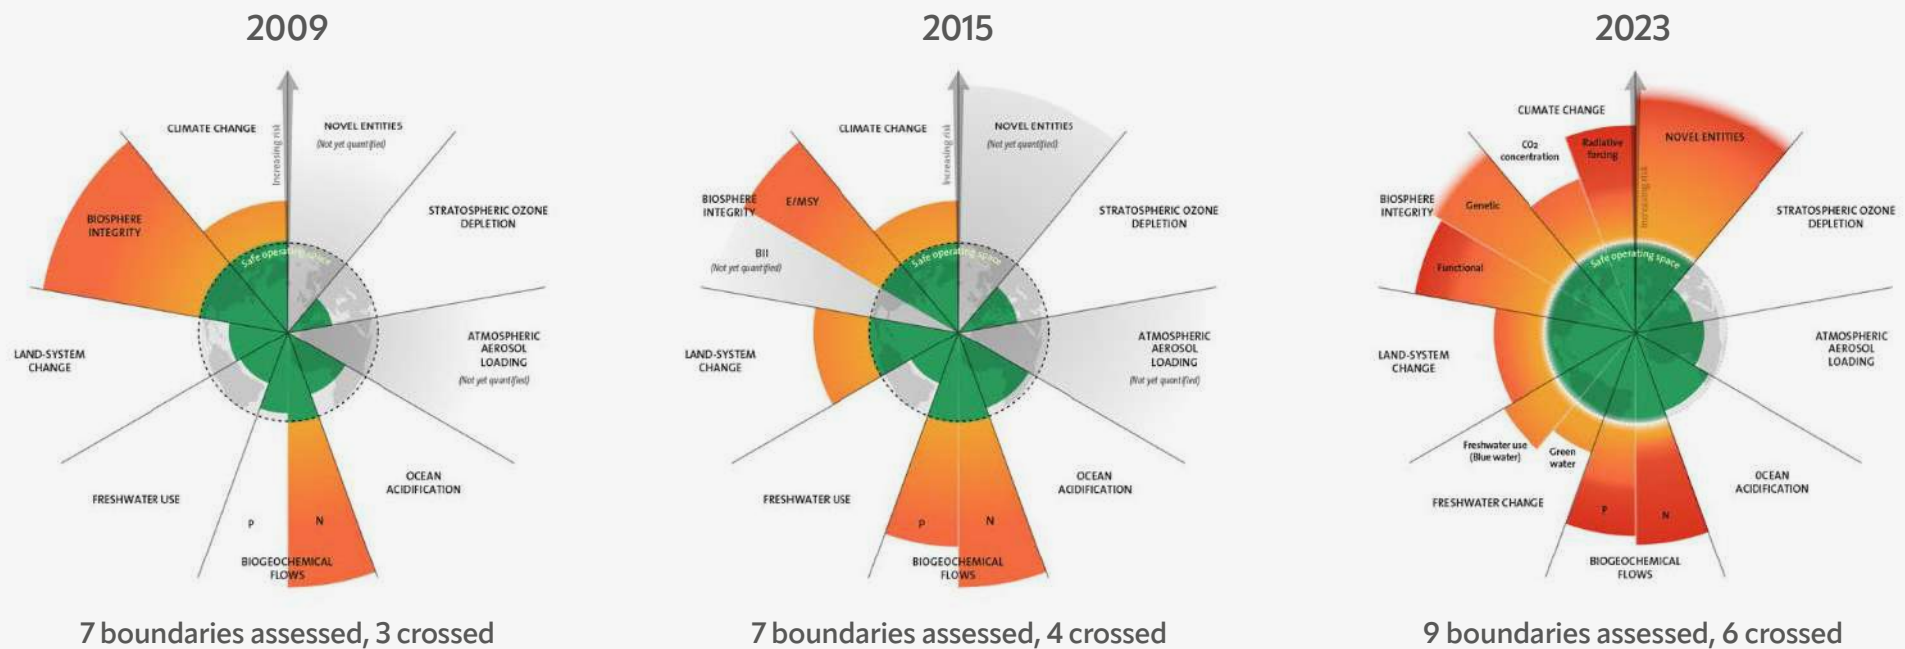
2009

CLIMATE CHANGE

Increasing risk

NOVEL ENTITIES
(Not yet quantified)

STRATOSPHERIC OZONE DEPLETION

BIOSPHERE INTEGRITY

Safe operating space

ATMOSPHERIC AEROSOL LOADING
(Not yet quantified)

LAND-SYSTEM CHANGE

OCEAN ACIDIFICATION

FRESHWATER USE

P

N

BIOGEOCHEMICAL FLOWS

7 boundaries assessed, 3 crossed

2015

CLIMATE CHANGE

Increasing risk

NOVEL ENTITIES
(Not yet quantified)

BIOSPHERE INTEGRITY

E/MSY

STRATOSPHERIC OZONE DEPLETION

BII
(Not yet quantified)

Safe operating space

ATMOSPHERIC AEROSOL LOADING
(Not yet quantified)

LAND-SYSTEM CHANGE

OCEAN ACIDIFICATION

FRESHWATER USE

P

N

BIOGEOCHEMICAL FLOWS

7 boundaries assessed, 4 crossed

2023

CLIMATE CHANGE

CO2 concentration

Radiative forcing

Increasing risk

NOVEL ENTITIES

BIOSPHERE INTEGRITY

Genetic

STRATOSPHERIC OZONE DEPLETION

Functional

Safe operating space

ATMOSPHERIC AEROSOL LOADING

LAND-SYSTEM CHANGE

Freshwater use (Blue water)

Green water

OCEAN ACIDIFICATION

FRESHWATER CHANGE

P

N

BIOGEOCHEMICAL FLOWS

9 boundaries assessed, 6 crossed